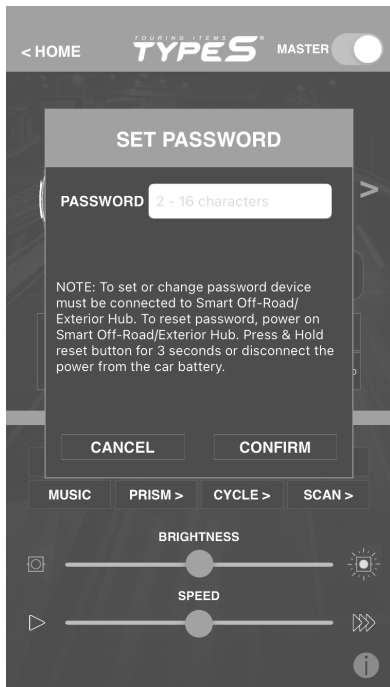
< HOME

TOURING ITEMS
TYPE S

MASTER

SET PASSWORD

PASSWORD 2 - 16 characters

NOTE: To set or change password device must be connected to Smart Off-Road/ Exterior Hub. To reset password, power on Smart Off-Road/Exterior Hub. Press & Hold reset button for 3 seconds or disconnect the power from the car battery.

CANCEL

CONFIRM

MUSIC

PRISM >

CYCLE >

SCAN >

BRIGHTNESS

SPEED